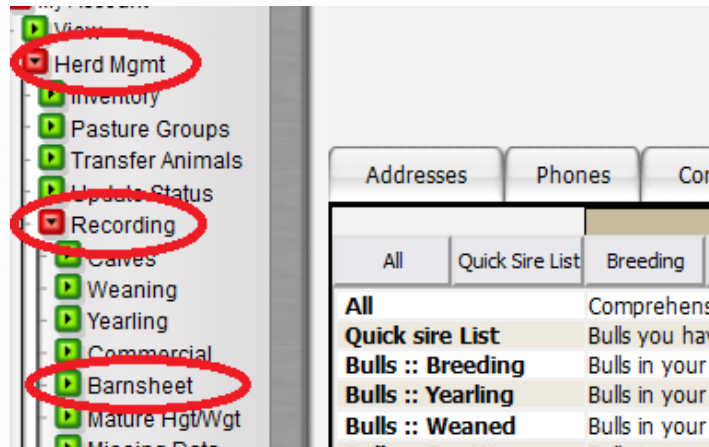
View
Herd Mgmt
Inventory
Pasture Groups
Transfer Animals
Update Status
Recording
Calves
Weaning
Yearling
Commercial
Barnsheet
Mature Hgt/Wgt
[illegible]

Addresses
Phones
Co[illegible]

All
Quick Sire List
Breeding

| | |
|---|---|
| All | Comprehens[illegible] |
| Quick sire List | Bulls you hav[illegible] |
| Bulls :: Breeding | Bulls in your |
| Bulls :: Yearling | Bulls in your |
| Bulls :: Weaned | Bulls in your |